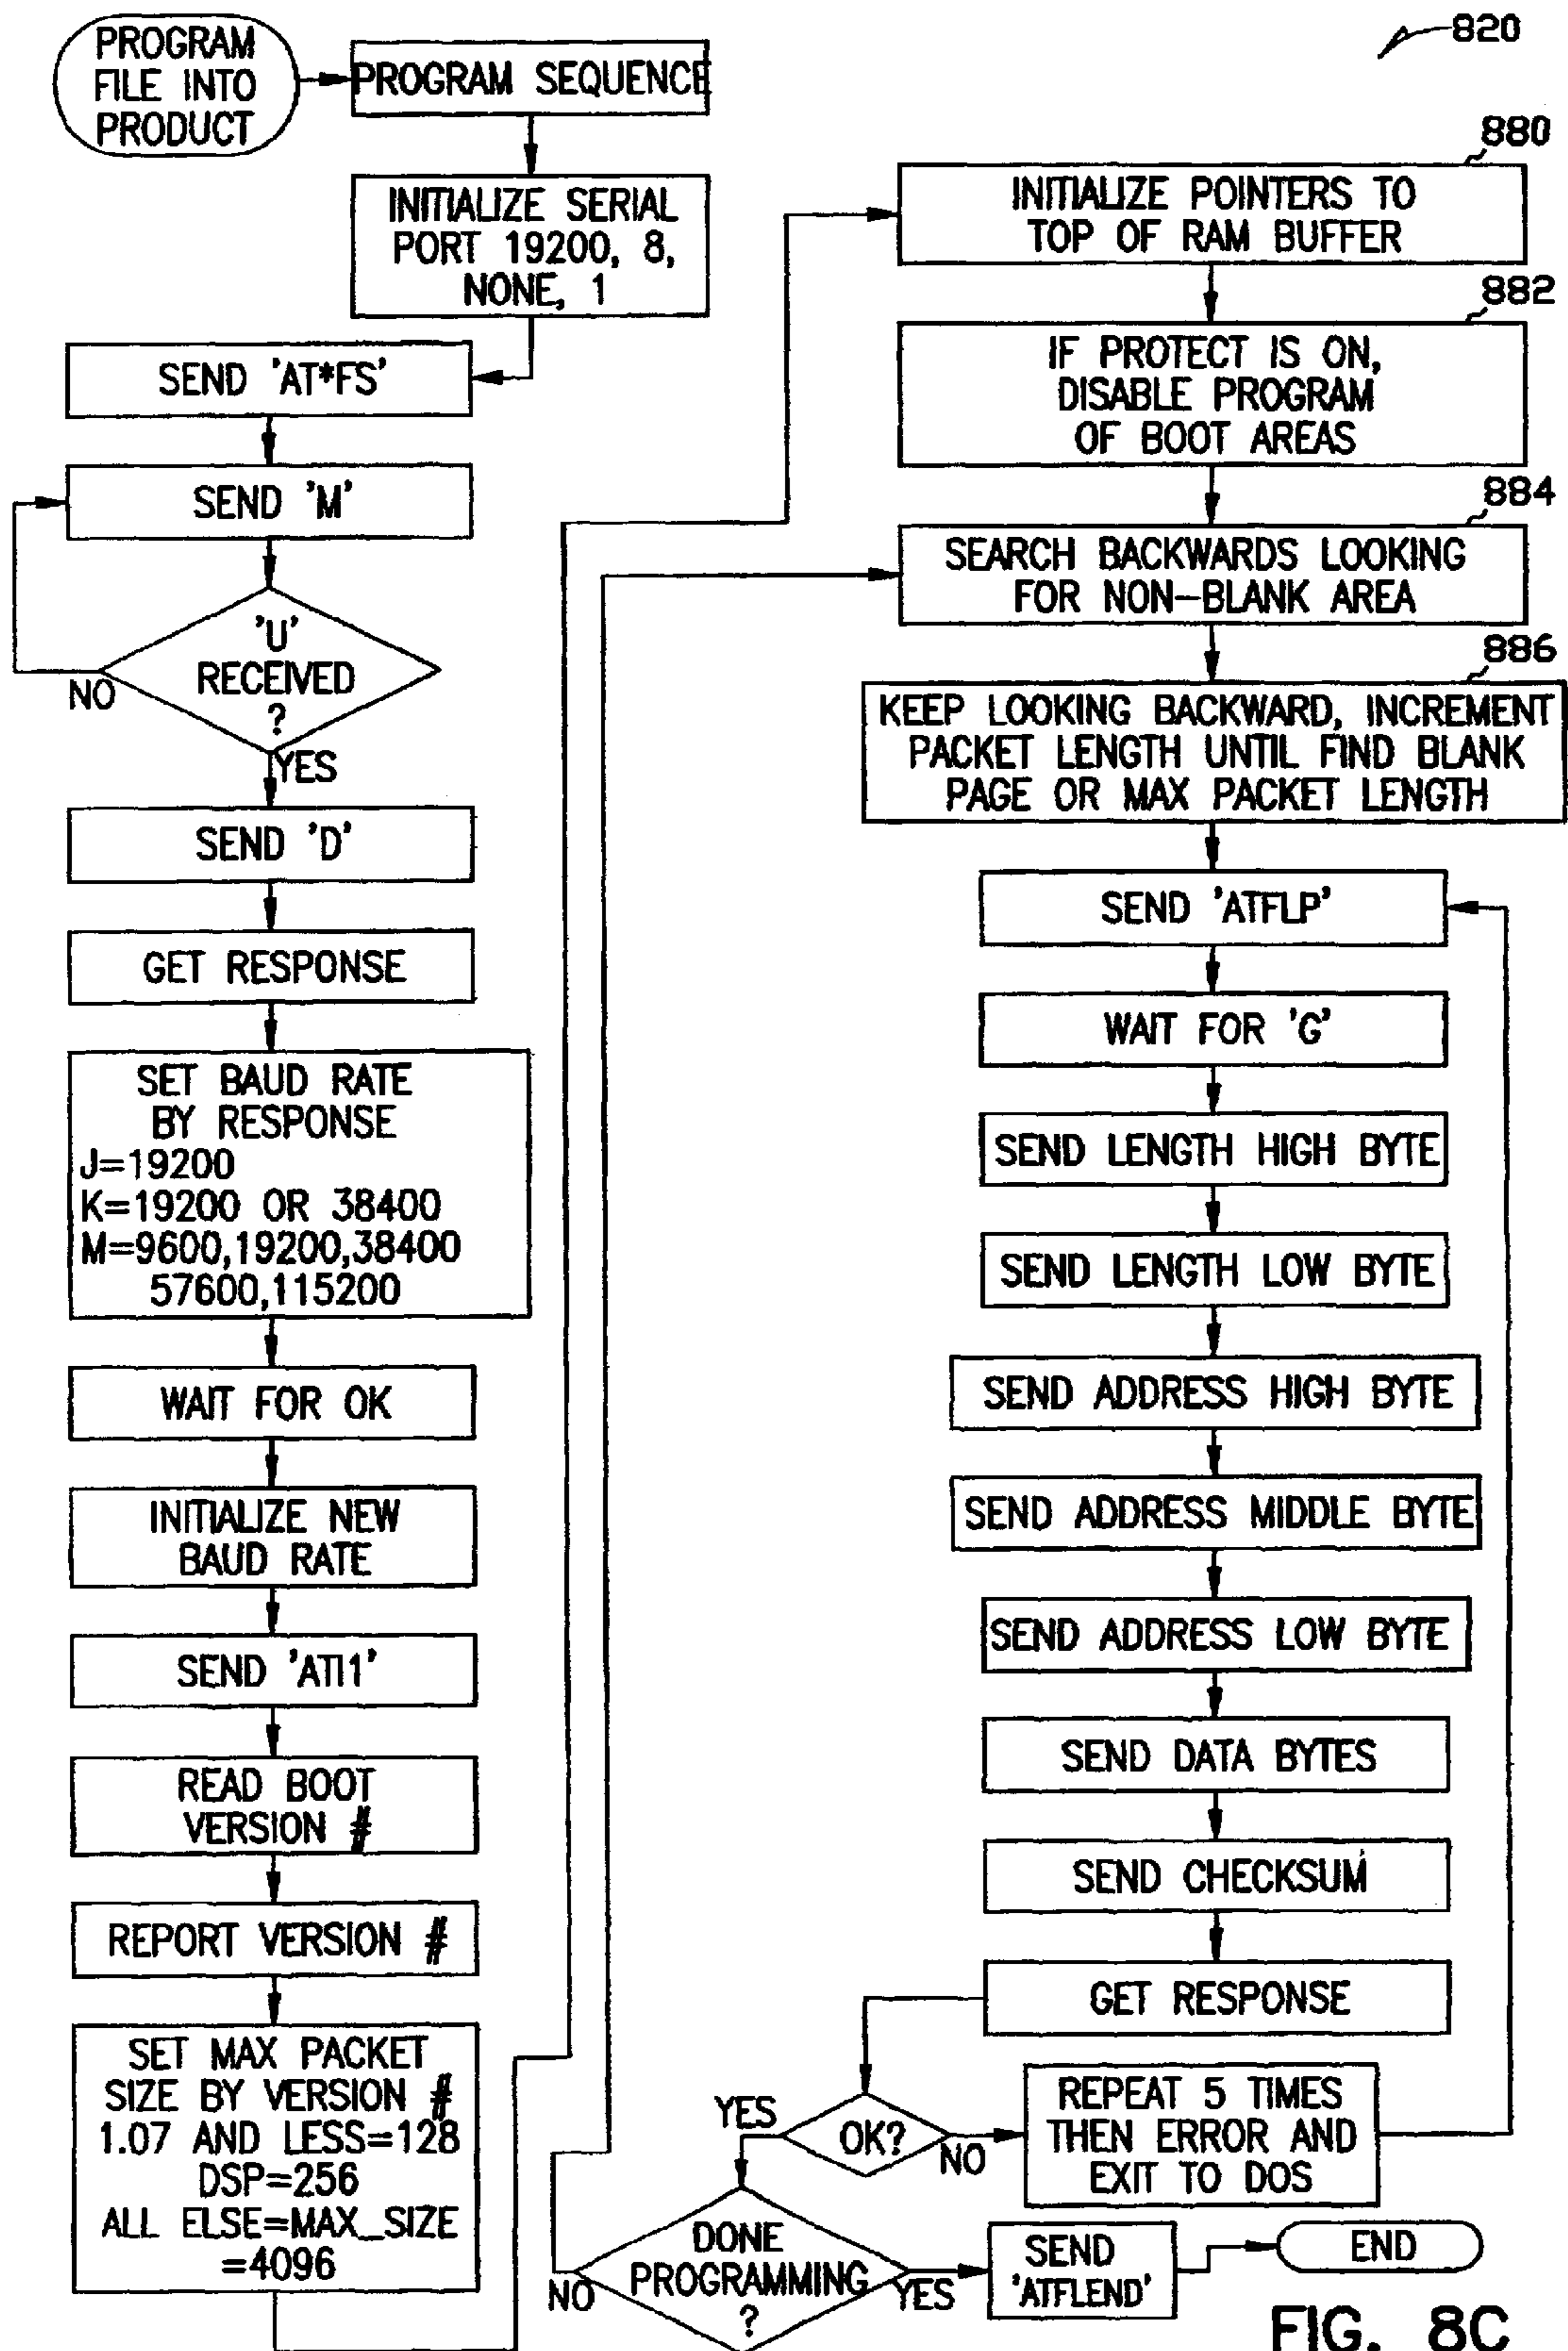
820

PROGRAM FILE INTO PRODUCT

PROGRAM SEQUENCE

INITIALIZE SERIAL PORT 19200, 8, NONE, 1

SEND 'AT*FS'

SEND 'M'

'U' RECEIVED ?

NO

YES

SEND 'D'

GET RESPONSE

SET BAUD RATE BY RESPONSE
J=19200
K=19200 OR 38400
M=9600,19200,38400 57600,115200

WAIT FOR OK

INITIALIZE NEW BAUD RATE

SEND 'ATI1'

READ BOOT VERSION #

REPORT VERSION #

SET MAX PACKET SIZE BY VERSION # 1.07 AND LESS=128 DSP=256 ALL ELSE=MAX_SIZE =4096

880

INITIALIZE POINTERS TO TOP OF RAM BUFFER

882

IF PROTECT IS ON, DISABLE PROGRAM OF BOOT AREAS

884

SEARCH BACKWARDS LOOKING FOR NON-BLANK AREA

886

KEEP LOOKING BACKWARD, INCREMENT PACKET LENGTH UNTIL FIND BLANK PAGE OR MAX PACKET LENGTH

SEND 'ATFLP'

WAIT FOR 'G'

SEND LENGTH HIGH BYTE

SEND LENGTH LOW BYTE

SEND ADDRESS HIGH BYTE

SEND ADDRESS MIDDLE BYTE

SEND ADDRESS LOW BYTE

SEND DATA BYTES

SEND CHECKSUM

GET RESPONSE

YES

OK?

NO

REPEAT 5 TIMES THEN ERROR AND EXIT TO DOS

NO

DONE PROGRAMMING ?

YES

SEND 'ATFLEND'

END

FIG. 8C